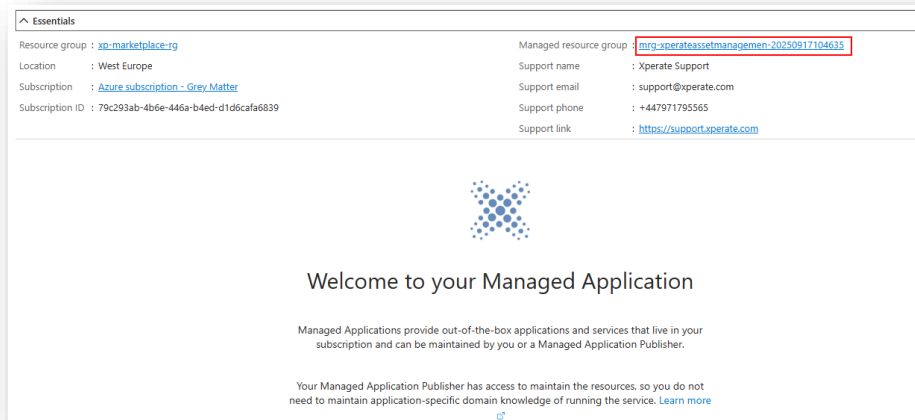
Essentials

Resource group : xp-marketplace-rg
Location : West Europe
Subscription : Azure subscription - Grey Matter
Subscription ID : 79c293ab-4b6e-446a-b4ed-d1d6cafa6839

Managed resource group : mrg-xperateassetmanagemen-20250917104635
Support name : Xperate Support
Support email : support@xperate.com
Support phone : +447971795565
Support link : https://support.xperate.com

Welcome to your Managed Application

Managed Applications provide out-of-the-box applications and services that live in your subscription and can be maintained by you or a Managed Application Publisher.

Your Managed Application Publisher has access to maintain the resources, so you do not need to maintain application-specific domain knowledge of running the service. Learn more